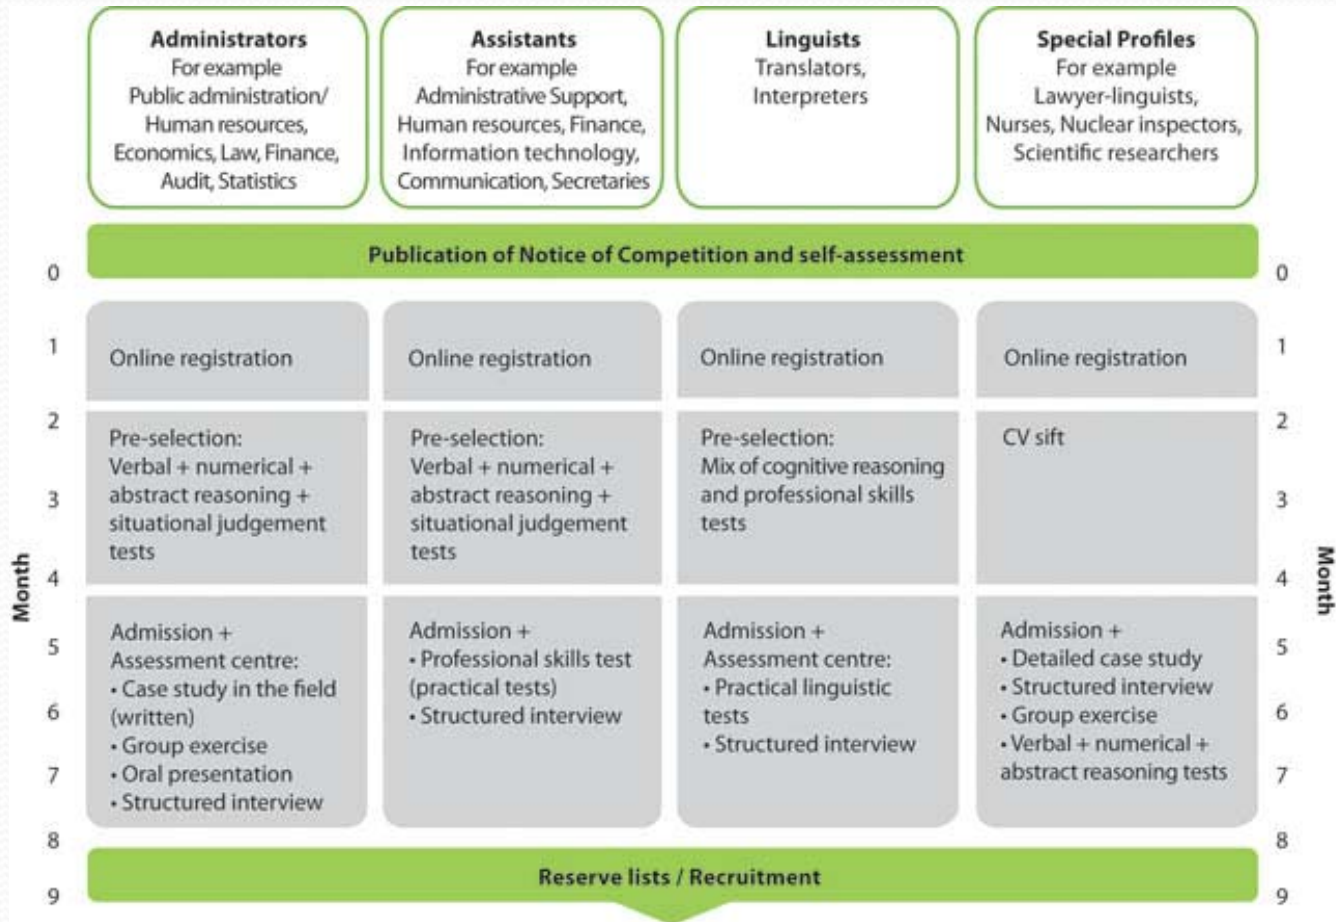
**Administrators**
For example
Public administration/ Human resources, Economics, Law, Finance, Audit, Statistics

**Assistants**
For example
Administrative Support, Human resources, Finance, Information technology, Communication, Secretaries

**Linguists**
Translators, Interpreters

**Special Profiles**
For example
Lawyer-linguists, Nurses, Nuclear inspectors, Scientific researchers

Publication of Notice of Competition and self-assessment

Month

0
1
2
3
4
5
6
7
8
9

| Administrators | Assistants | Linguists | Special Profiles |
|---|---|---|---|
| Online registration | Online registration | Online registration | Online registration |
| Pre-selection: Verbal + numerical + abstract reasoning + situational judgement tests | Pre-selection: Verbal + numerical + abstract reasoning + situational judgement tests | Pre-selection: Mix of cognitive reasoning and professional skills tests | CV sift |
| Admission + Assessment centre: • Case study in the field (written) • Group exercise • Oral presentation • Structured interview | Admission + • Professional skills test (practical tests) • Structured interview | Admission + Assessment centre: • Practical linguistic tests • Structured interview | Admission + • Detailed case study • Structured interview • Group exercise • Verbal + numerical + abstract reasoning tests |

Reserve lists / Recruitment

Month

0
1
2
3
4
5
6
7
8
9